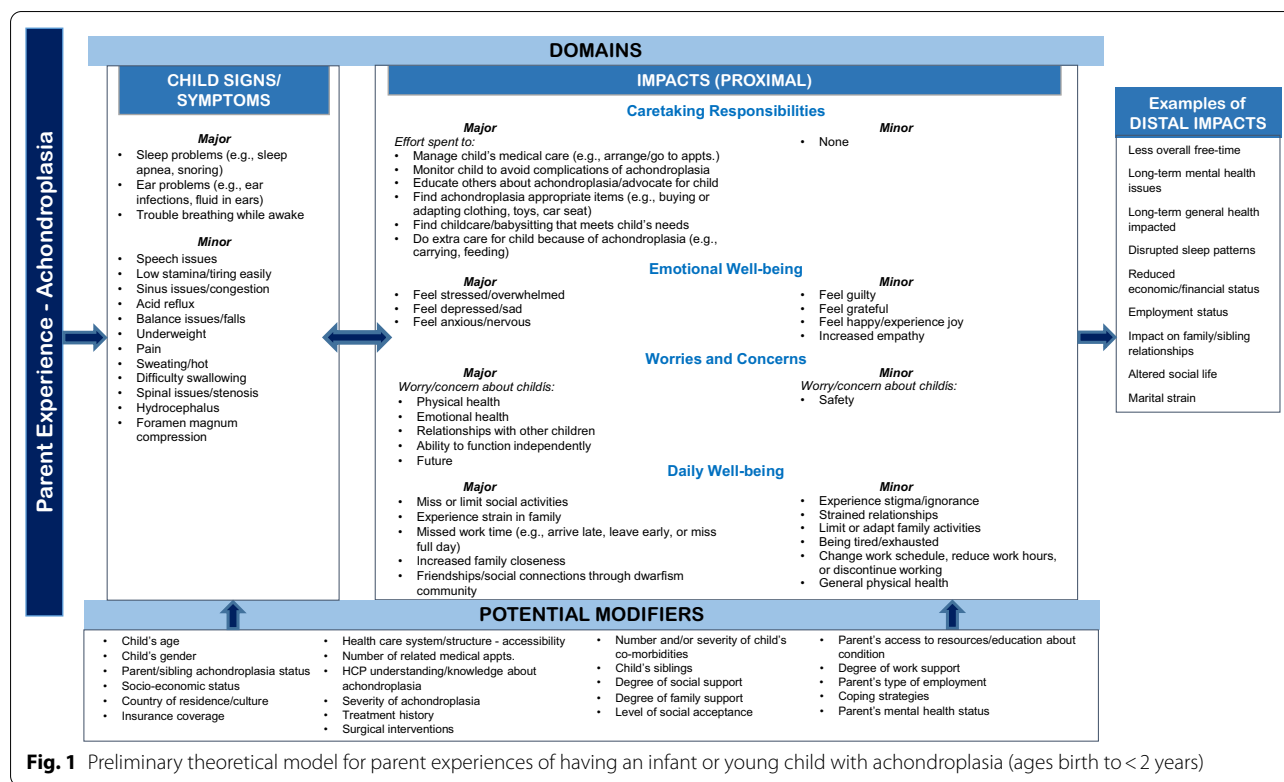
Parent Experience - Achondroplasia

DOMAINS

CHILD SIGNS/ SYMPTOMS

Major
- Sleep problems (e.g., sleep apnea, snoring)
- Ear problems (e.g., ear infections, fluid in ears)
- Trouble breathing while awake

Minor
- Speech issues
- Low stamina/tiring easily
- Sinus issues/congestion
- Acid reflux
- Balance issues/falls
- Underweight
- Pain
- Sweating/hot
- Difficulty swallowing
- Spinal issues/stenosis
- Hydrocephalus
- Foramen magnum compression

IMPACTS (PROXIMAL)

Caretaking Responsibilities

Major
Effort spent to:
- Manage child's medical care (e.g., arrange/go to appts.)
- Monitor child to avoid complications of achondroplasia
- Educate others about achondroplasia/advocate for child
- Find achondroplasia appropriate items (e.g., buying or adapting clothing, toys, car seat)
- Find childcare/babysitting that meets child's needs
- Do extra care for child because of achondroplasia (e.g., carrying, feeding)

Minor
- None

Emotional Well-being

Major
- Feel stressed/overwhelmed
- Feel depressed/sad
- Feel anxious/nervous

Minor
- Feel guilty
- Feel grateful
- Feel happy/experience joy
- Increased empathy

Worries and Concerns

Major
Worry/concern about childis:
- Physical health
- Emotional health
- Relationships with other children
- Ability to function independently
- Future

Minor
Worry/concern about childis:
- Safety

Daily Well-being

Major
- Miss or limit social activities
- Experience strain in family
- Missed work time (e.g., arrive late, leave early, or miss full day)
- Increased family closeness
- Friendships/social connections through dwarfism community

Minor
- Experience stigma/ignorance
- Strained relationships
- Limit or adapt family activities
- Being tired/exhausted
- Change work schedule, reduce work hours, or discontinue working
- General physical health

Examples of DISTAL IMPACTS

Less overall free-time

Long-term mental health issues

Long-term general health impacted

Disrupted sleep patterns

Reduced economic/financial status

Employment status

Impact on family/sibling relationships

Altered social life

Marital strain

POTENTIAL MODIFIERS

- Child's age
- Child's gender
- Parent/sibling achondroplasia status
- Socio-economic status
- Country of residence/culture
- Insurance coverage

- Health care system/structure - accessibility
- Number of related medical appts.
- HCP understanding/knowledge about achondroplasia
- Severity of achondroplasia
- Treatment history
- Surgical interventions

- Number and/or severity of child's co-morbidities
- Child's siblings
- Degree of social support
- Degree of family support
- Level of social acceptance

- Parent's access to resources/education about condition
- Degree of work support
- Parent's type of employment
- Coping strategies
- Parent's mental health status

Fig. 1 Preliminary theoretical model for parent experiences of having an infant or young child with achondroplasia (ages birth to < 2 years)